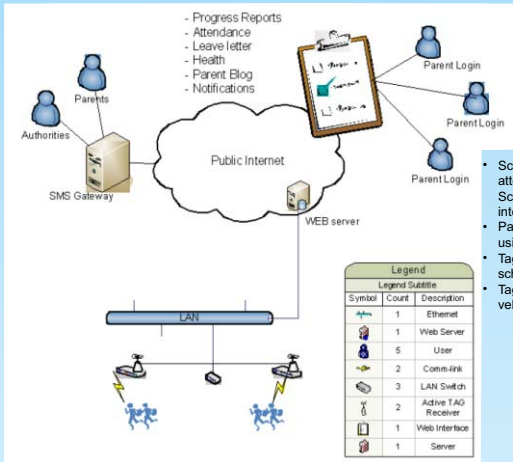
- Progress Reports
- Attendance
- Leave letter
- Health
- Parent Blog
- Notifications

Parents

Authorities

SMS Gateway

Public Internet

WEB server

Parent Login

Parent Login

Parent Login

LAN

Legend

Legend Subtitle

| Symbol | Count | Description |
|---|---|---|
| | 1 | Ethernet |
| | 1 | Web Server |
| | 5 | User |
| | 2 | Comm-link |
| | 3 | LAN Switch |
| | 2 | Active TAG Receiver |
| | 1 | Web Interface |
| | 1 | Server |

• Sc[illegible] att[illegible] Sc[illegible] int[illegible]
• Pa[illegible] usi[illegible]
• Ta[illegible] sch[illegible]
• Ta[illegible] vel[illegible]